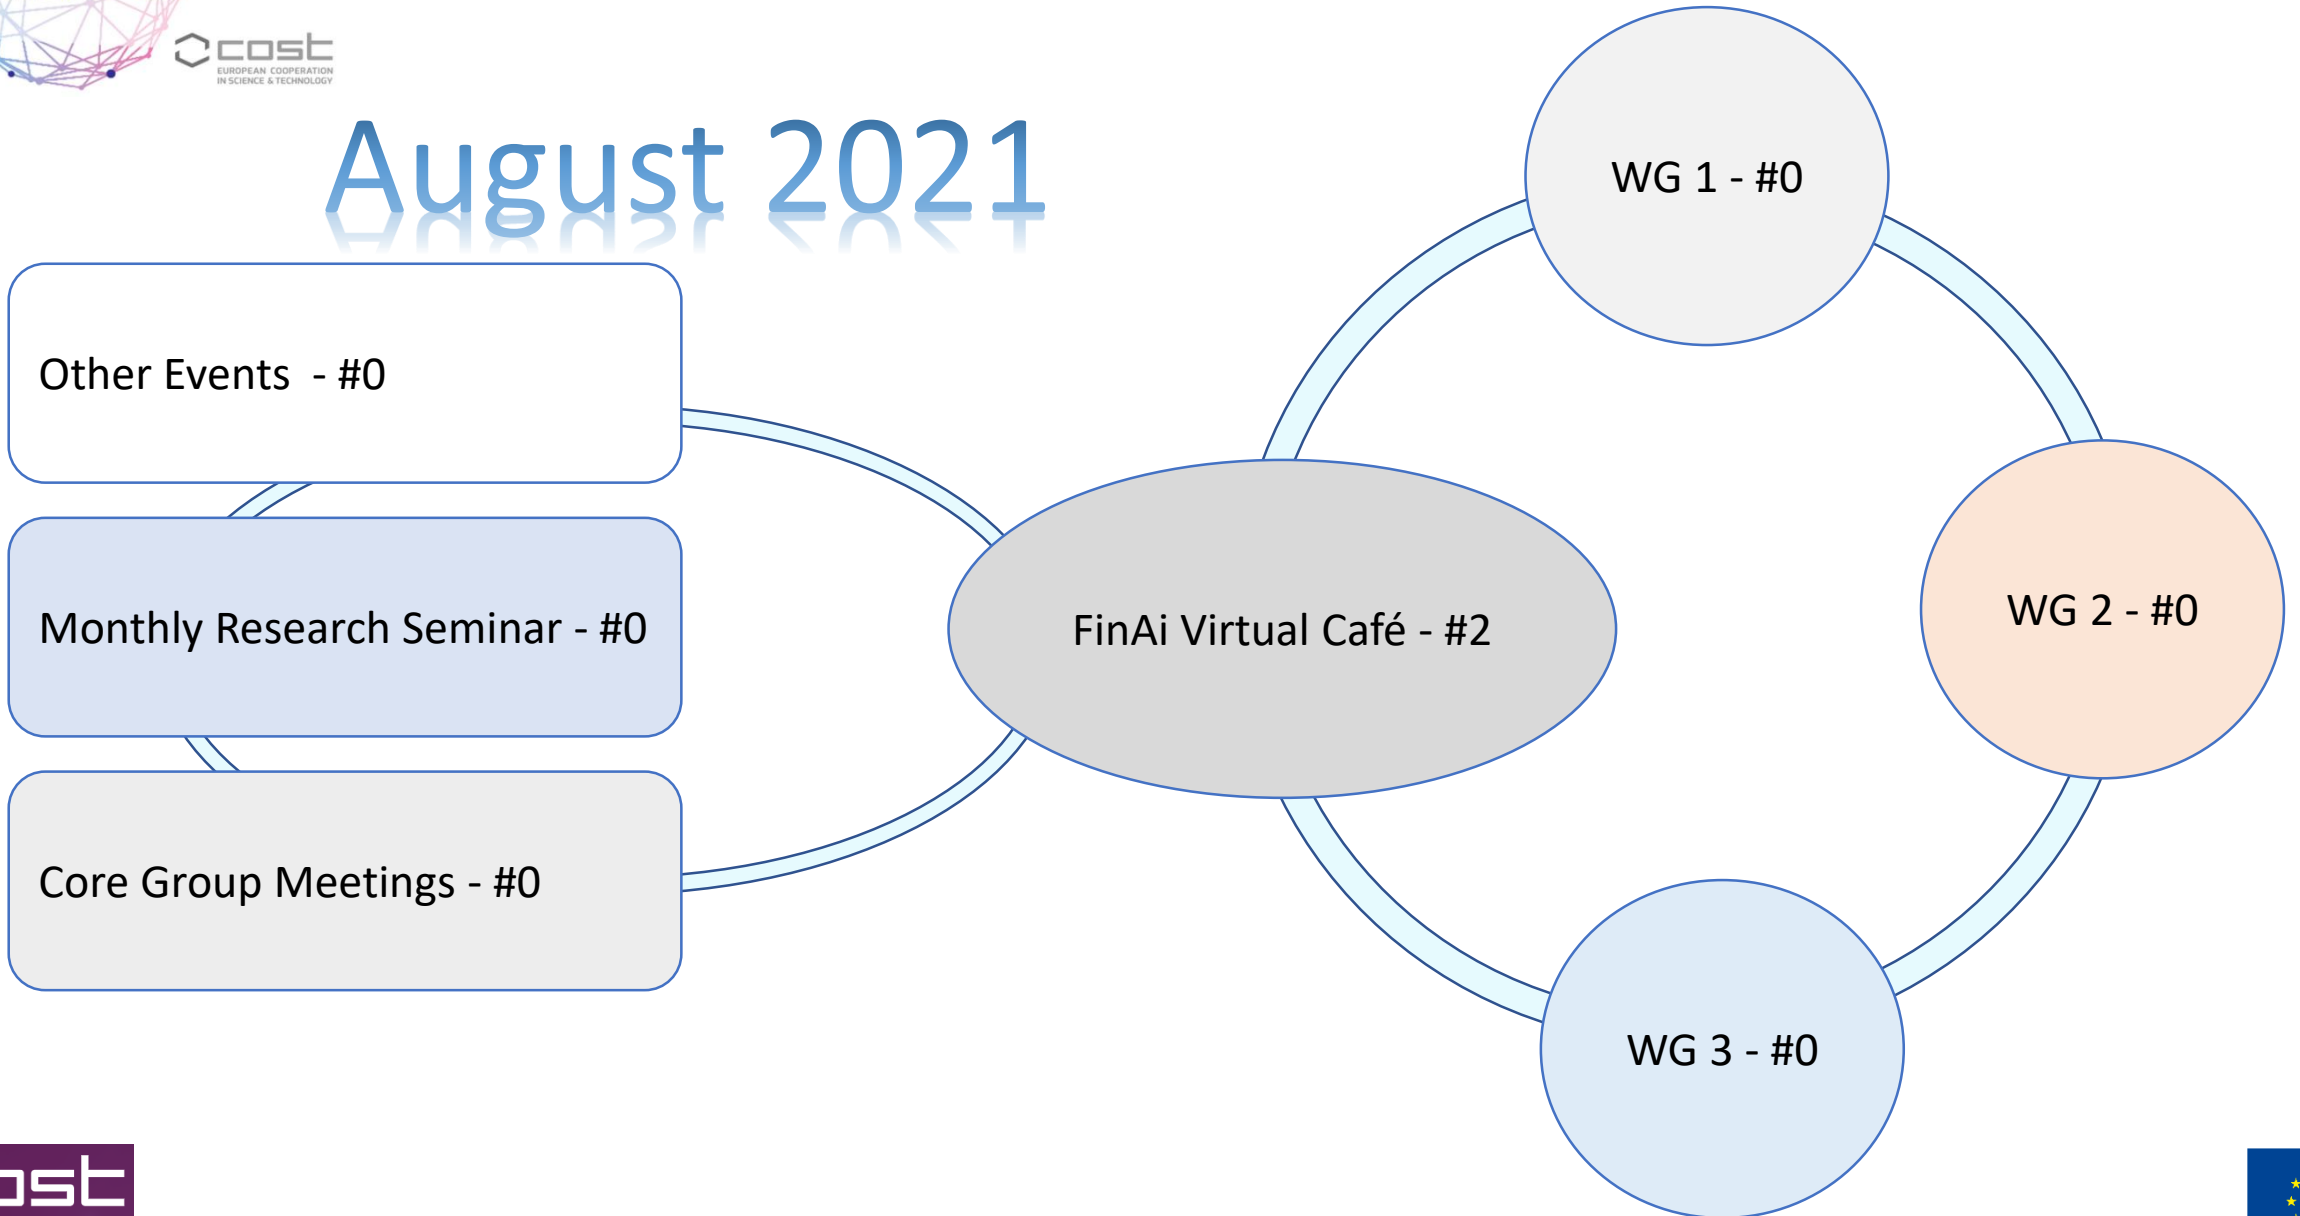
cost
EUROPEAN COOPERATION IN SCIENCE & TECHNOLOGY

August 2021

Other Events - #0

Monthly Research Seminar - #0

Core Group Meetings - #0

FinAi Virtual Café - #2

WG 1 - #0

WG 2 - #0

WG 3 - #0

ost